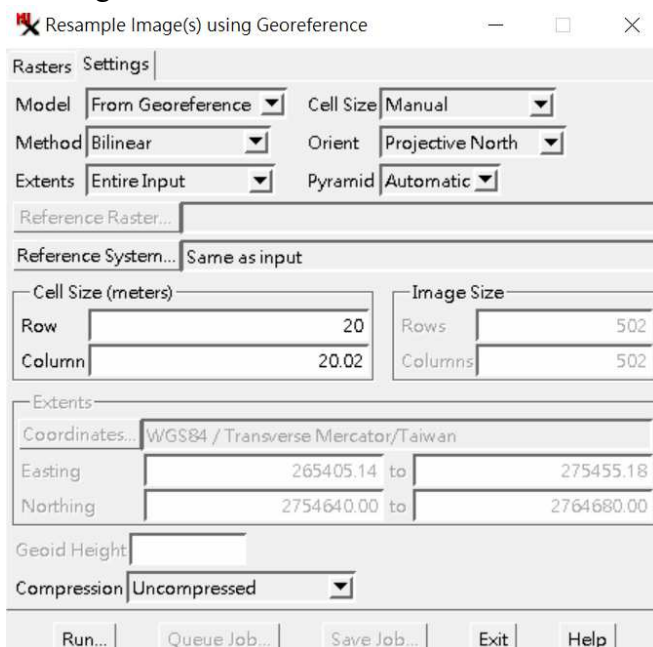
Resample Image(s) using Georeference

Rasters Settings

Model From Georeference
Cell Size Manual
Method Bilinear
Orient Projective North
Extents Entire Input
Pyramid Automatic

Reference Raster...

Reference System... Same as input

Cell Size (meters)
Row 20
Column 20.02

Image Size
Rows 502
Columns 502

Extents
Coordinates... WGS84 / Transverse Mercator/Taiwan
Easting 265405.14 to 275455.18
Northing 2754640.00 to 2764680.00

Geoid Height

Compression Uncompressed

Run... Queue Job... Save Job... Exit Help